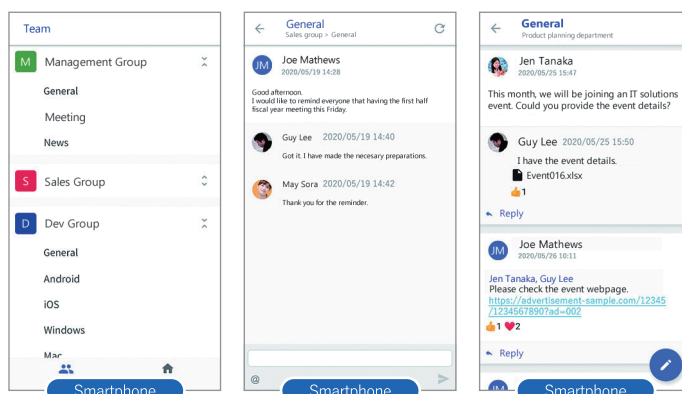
Team

M Management Group

General

Meeting

News

S Sales Group

D Dev Group

General

Android

iOS

Windows

Mac

Smartphone

General
Sales group > General

JM Joe Mathews
2020/05/19 14:28

Good afternoon.
I would like to remind everyone that having the first half fiscal year meeting this Friday.

Guy Lee 2020/05/19 14:40
Got it. I have made the necesary preparations.

May Sora 2020/05/19 14:42
Thank you for the reminder.

@

Smartphone

General
Product planning department

Jen Tanaka
2020/05/25 15:47

This month, we will be joining an IT solutions event. Could you provide the event details?

Guy Lee 2020/05/25 15:50
I have the event details.
Event016.xlsx
👍1

Reply

JM Joe Mathews
2020/05/26 10:11

Jen Tanaka, Guy Lee
Please check the event webpage.
https://advertisement-sample.com/12345/1234567890?ad=002
👍1 ❤️2

Reply

Smartphone